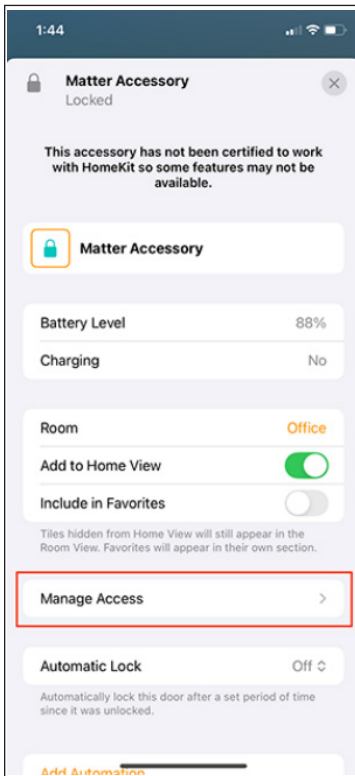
1:44

Matter Accessory
Locked

This accessory has not been certified to work with HomeKit so some features may not be available.

Matter Accessory

Battery Level 88%

Charging No

Room Office

Add to Home View

Include in Favorites

Tiles hidden from Home View will still appear in the Room View. Favorites will appear in their own section.

Manage Access

Automatic Lock Off

Automatically lock this door after a set period of time since it was unlocked.

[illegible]